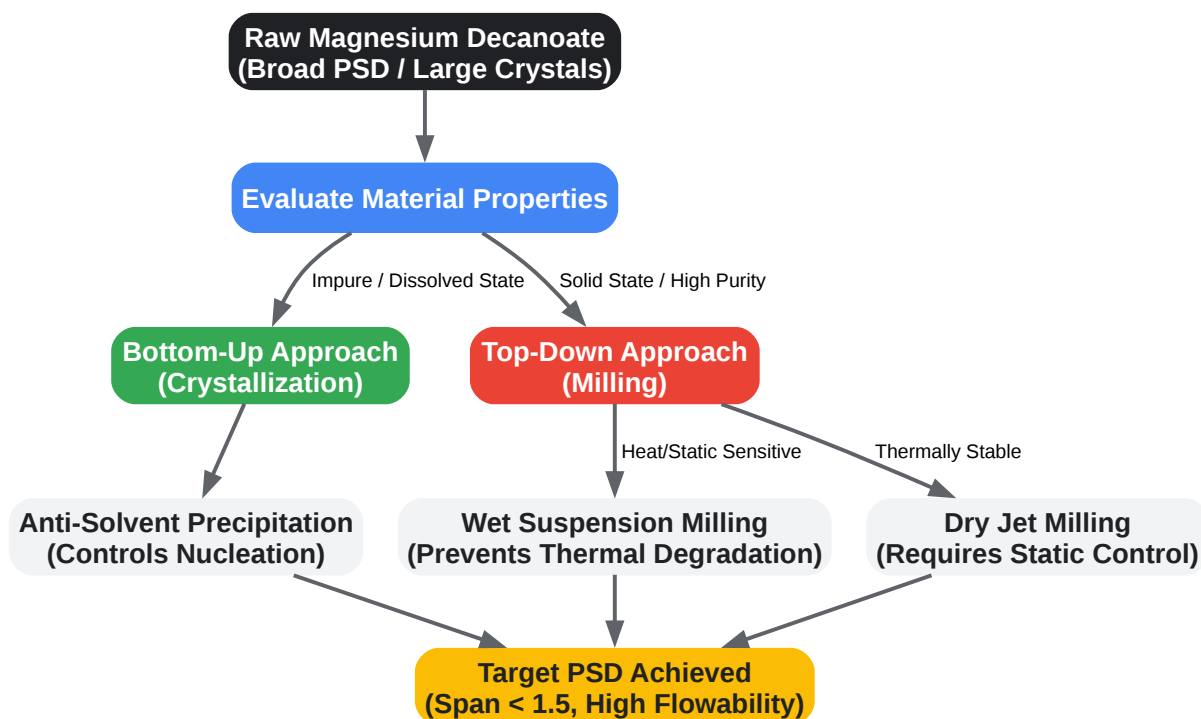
Raw Magnesium Decanoate
(Broad PSD / Large Crystals)

Evaluate Material Properties

Impure / Dissolved State

Solid State / High Purity

Bottom-Up Approach
(Crystallization)

Top-Down Approach
(Milling)

Heat/Static Sensitive

Thermally Stable

Anti-Solvent Precipitation
(Controls Nucleation)

Wet Suspension Milling
(Prevents Thermal Degradation)

Dry Jet Milling
(Requires Static Control)

Target PSD Achieved
(Span < 1.5, High Flowability)